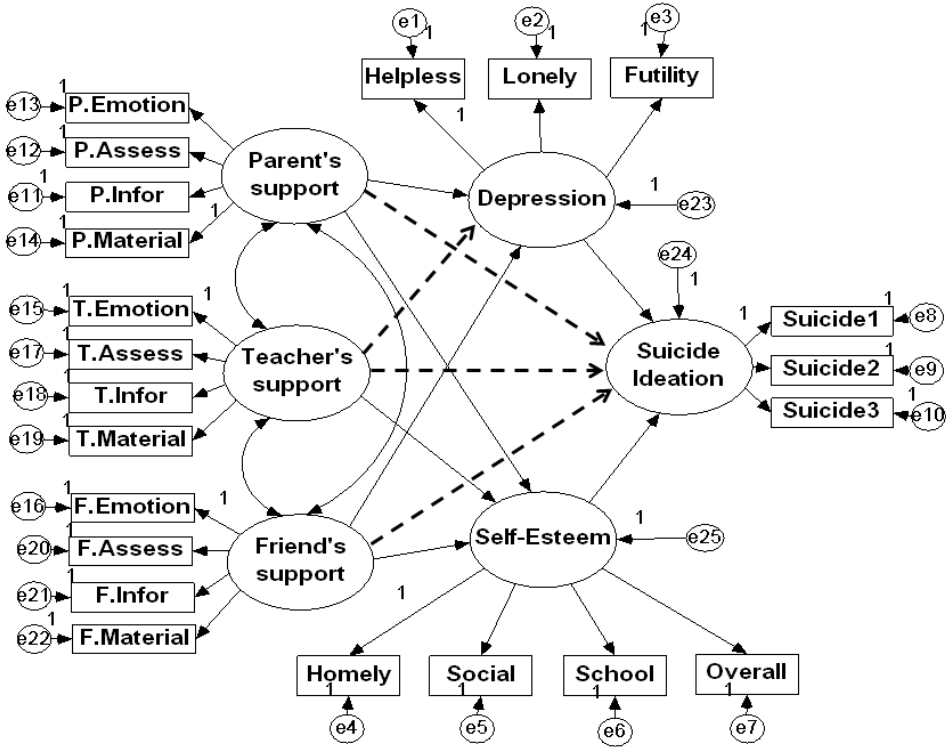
e1
1
e2
1
e3
1
Helpless
Lonely
Futility
1
e13
1
P.Emotion
e12
1
P.Assess
e11
1
P.Infor
e14
1
P.Material
1
Parent's support
Depression
1
e23
e24
1
e15
1
T.Emotion
1
e17
1
T.Assess
e18
1
T.Infor
e19
1
T.Material
Teacher's support
Suicide Ideation
1
Suicide1
1
e8
Suicide2
1
e9
Suicide3
1
e10
e16
1
F.Emotion
1
e20
1
F.Assess
e21
1
F.Infor
e22
1
F.Material
Friend's support
Self-Esteem
1
e25
1
Homely
1
e4
Social
1
e5
School
1
e6
Overall
1
e7